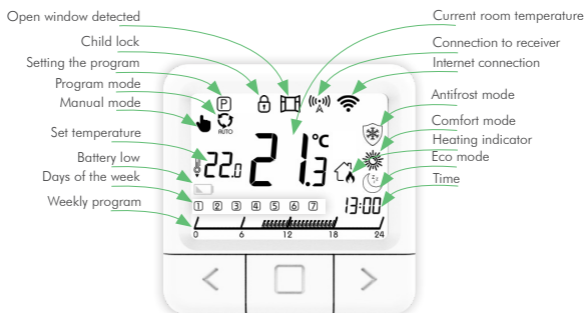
Open window detected
Child lock
Setting the program
Program mode
Manual mode
Set temperature
Battery low
Days of the week
Weekly program

Current room temperature
Connection to receiver
Internet connection
Antifrost mode
Comfort mode
Heating indicator
Eco mode
Time

P
AUTO
A
22.0
21.3
°C
13:00
1 2 3 4 5 6 7
0 6 12 18 24